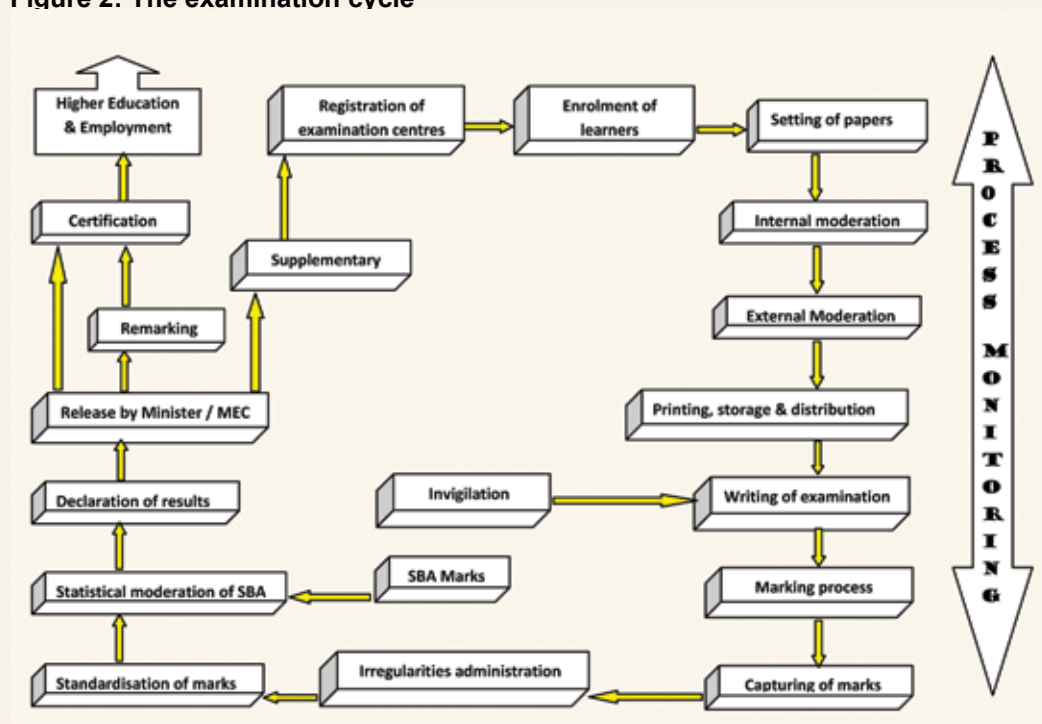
Figure 2: The examination cycle

Higher Education & Employment

Registration of examination centres

Enrolment of learners

Setting of papers

Certification

Internal moderation

Supplementary

Remarking

External Moderation

Release by Minister / MEC

Printing, storage & distribution

Invigilation

Writing of examination

Declaration of results

SBA Marks

Statistical moderation of SBA

Marking process

Irregularities administration

Standardisation of marks

Capturing of marks

PROCESS MONITORING